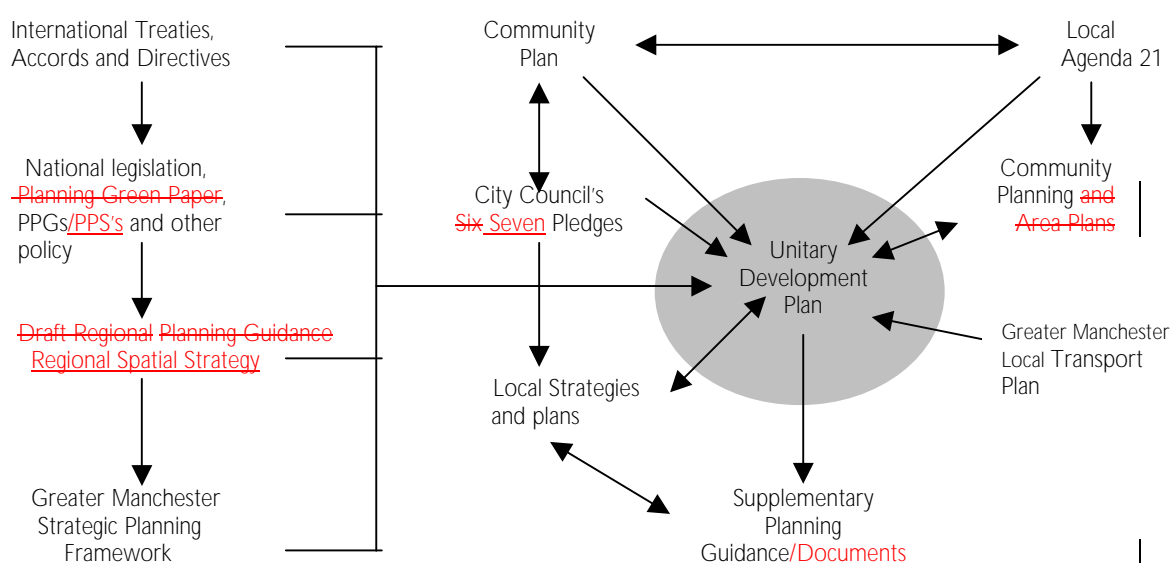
International Treaties, Accords and Directives

National legislation, Planning Green Paper, PPGs/PPS's and other policy

Draft Regional Planning Guidance Regional Spatial Strategy

Greater Manchester Strategic Planning Framework

Community Plan

Local Agenda 21

City Council's Six Seven Pledges

Community Planning and Area Plans

Unitary Development Plan

Greater Manchester Local Transport Plan

Local Strategies and plans

Supplementary Planning Guidance/Documents